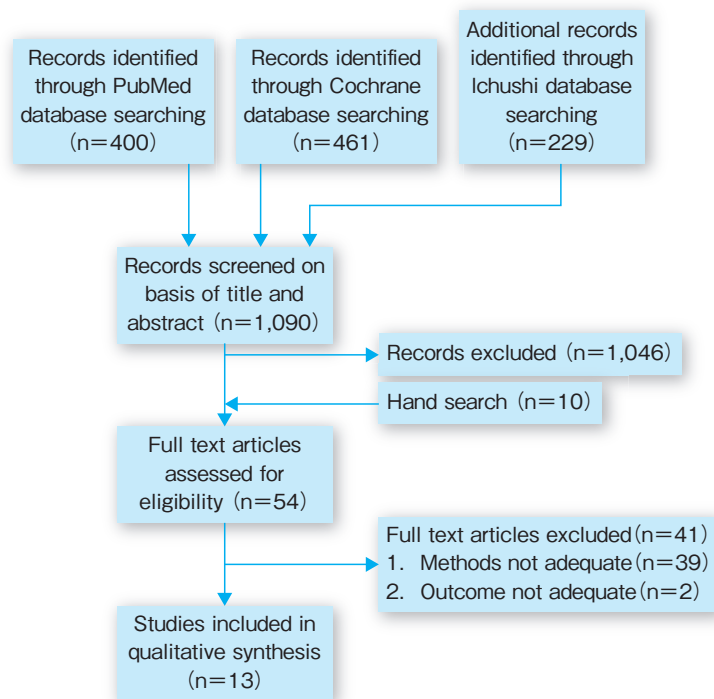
Records identified through PubMed database searching (n=400)

Records identified through Cochrane database searching (n=461)

Additional records identified through Ichushi database searching (n=229)

Records screened on basis of title and abstract (n=1,090)

Records excluded (n=1,046)

Hand search (n=10)

Full text articles assessed for eligibility (n=54)

Full text articles excluded (n=41)
1. Methods not adequate (n=39)
2. Outcome not adequate (n=2)

Studies included in qualitative synthesis (n=13)